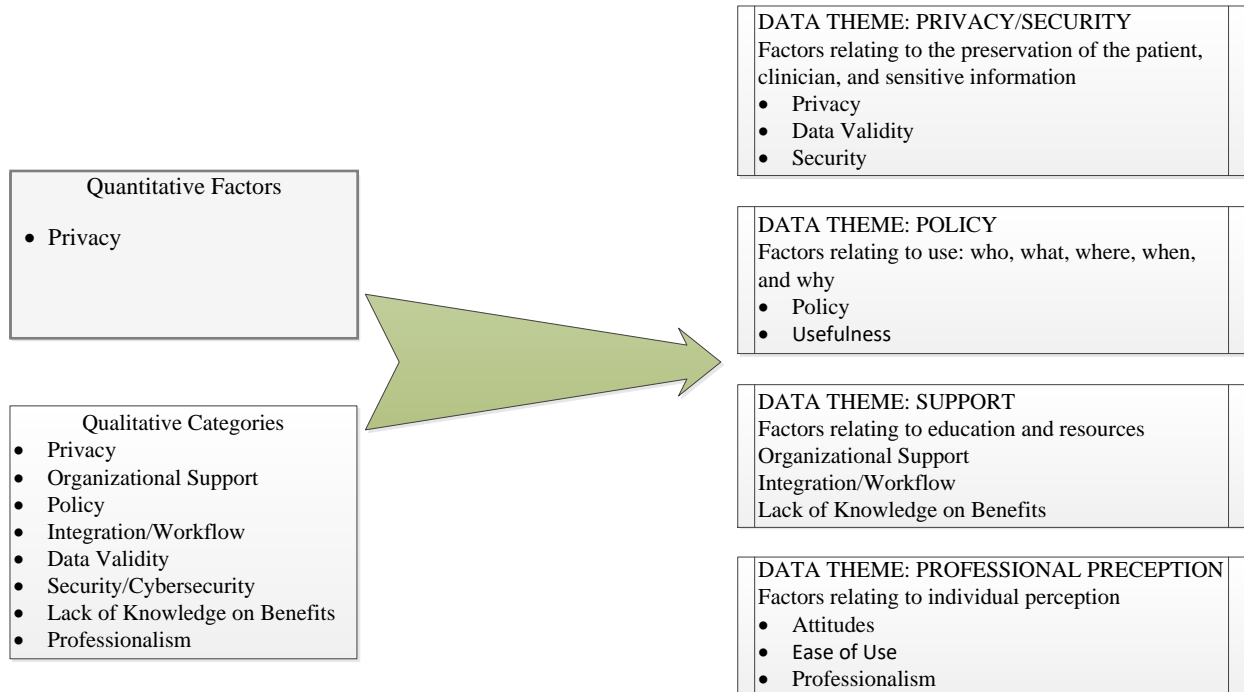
Quantitative Factors

- Privacy

Qualitative Categories

- Privacy
- Organizational Support
- Policy
- Integration/Workflow
- Data Validity
- Security/Cybersecurity
- Lack of Knowledge on Benefits
- Professionalism

DATA THEME: PRIVACY/SECURITY
Factors relating to the preservation of the patient, clinician, and sensitive information

- Privacy
- Data Validity
- Security

DATA THEME: POLICY
Factors relating to use: who, what, where, when, and why

- Policy
- Usefulness

DATA THEME: SUPPORT
Factors relating to education and resources
Organizational Support
Integration/Workflow
Lack of Knowledge on Benefits

DATA THEME: PROFESSIONAL PRECEPTION
Factors relating to individual perception

- Attitudes
- Ease of Use
- Professionalism